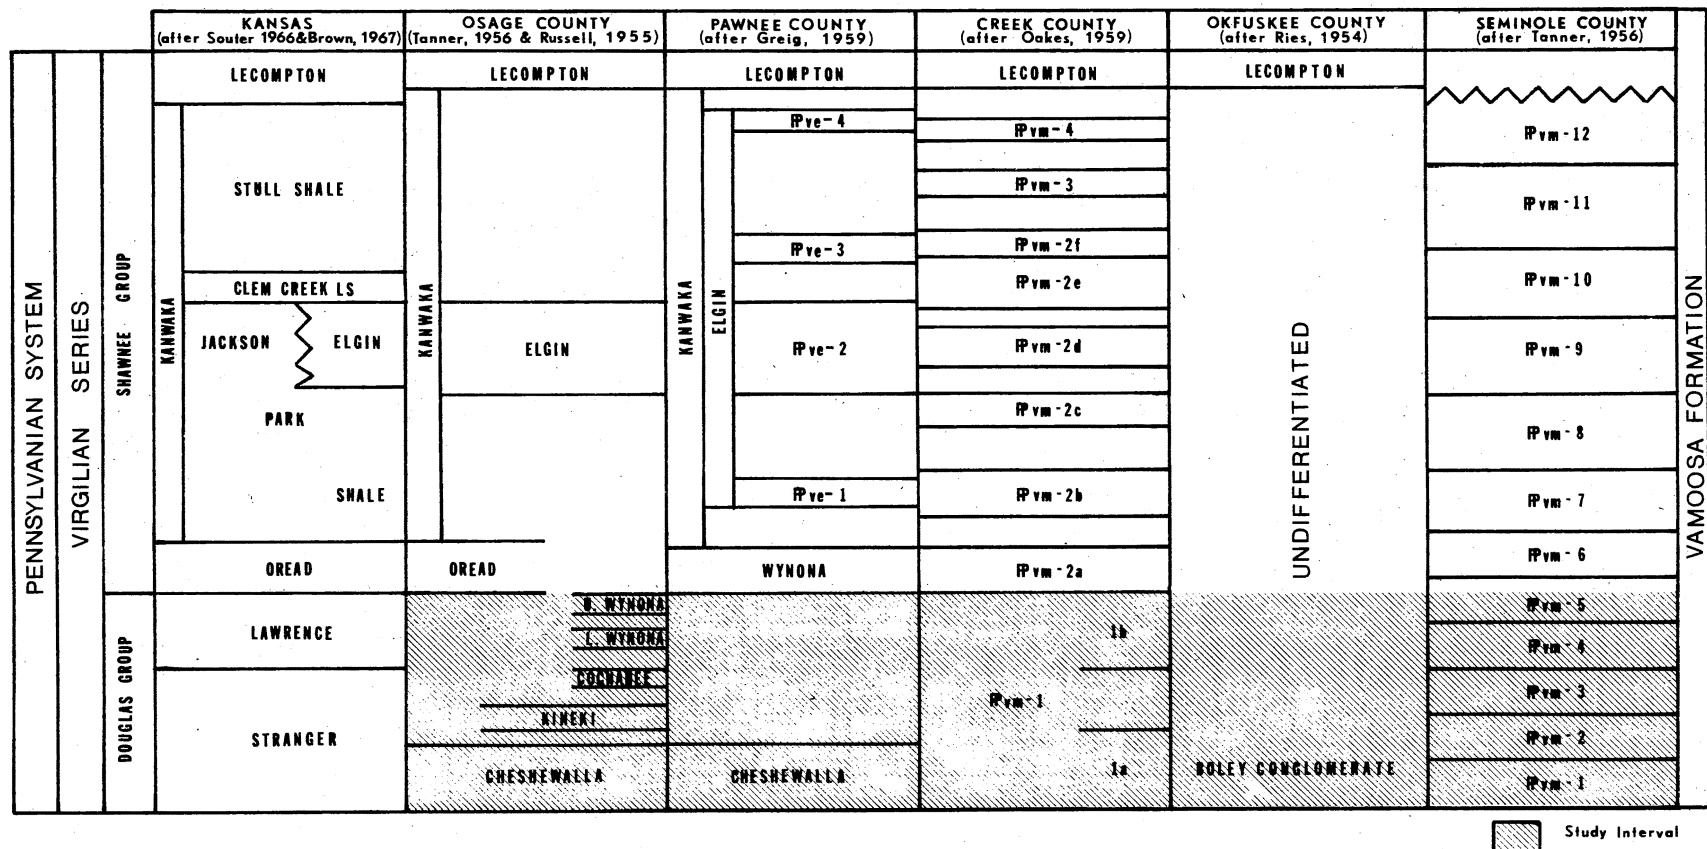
| | | | KANSAS (after Souter 1966&Brown, 1967) | OSAGE COUNTY (Tanner, 1956 & Russell, 1955) | PAWNEE COUNTY (after Greig, 1959) | CREEK COUNTY (after Oakes, 1959) | OKFUSKEE COUNTY (after Ries, 1954) | SEMINOLE COUNTY (after Tanner, 1956) | |
|---|---|---|---|---|---|---|---|---|---|
| PENNSYLVANIAN SYSTEM | VIRGILIAN SERIES | SHAWNEE GROUP | LECOMPTON | LECOMPTON | LECOMPTON | LECOMPTON | LECOMPTON | | VAMOOSA FORMATION |
| | | | KANWAKA: STULL SHALE | KANWAKA | KANWAKA ELGIN: IPve-4 | IPvm-4 | UNDIFFERENTIATED | IPvm-12 | |
| | | | | | | IPvm-3 | | IPvm-11 | |
| | | | | | IPve-3 | IPvm-2f | | | |
| | | | CLEM CREEK LS | | | IPvm-2e | | IPvm-10 | |
| | | | JACKSON ELGIN | ELGIN | IPve-2 | IPvm-2d | | IPvm-9 | |
| | | | PARK | | | IPvm-2c | | IPvm-8 | |
| | | | SHALE | | IPve-1 | IPvm-2b | | IPvm-7 | |
| | | | | | | | | IPvm-6 | |
| | | | OREAD | OREAD | WYNONA | IPvm-2a | | | |
| | | DOUGLAS GROUP | LAWRENCE | U. WYNONA | | 1b | | IPvm-5 | |
| | | | | L. WYNONA | | | | IPvm-4 | |
| | | | STRANGER | COCHAHEE | | IPvm-1 | | IPvm-3 | |
| | | | | NIKEKI | | | | IPvm-2 | |
| | | | | CHESHEWALLA | CHESHEWALLA | 1a | BOLEY CONGLOMERATE | IPvm-1 | |

Study Interval